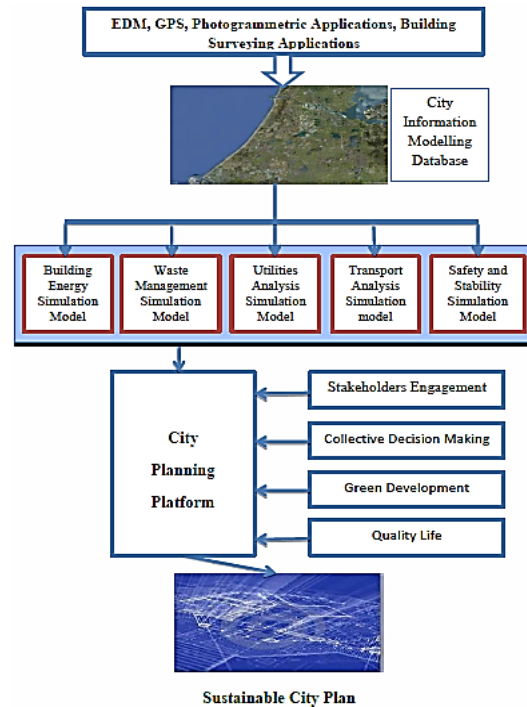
EDM, GPS, Photogrammetric Applications, Building Surveying Applications

City Information Modelling Database

Building Energy Simulation Model

Waste Management Simulation Model

Utilities Analysis Simulation Model

Transport Analysis Simulation model

Safety and Stability Simulation Model

City Planning Platform

Stakeholders Engagement

Collective Decision Making

Green Development

Quality Life

Sustainable City Plan